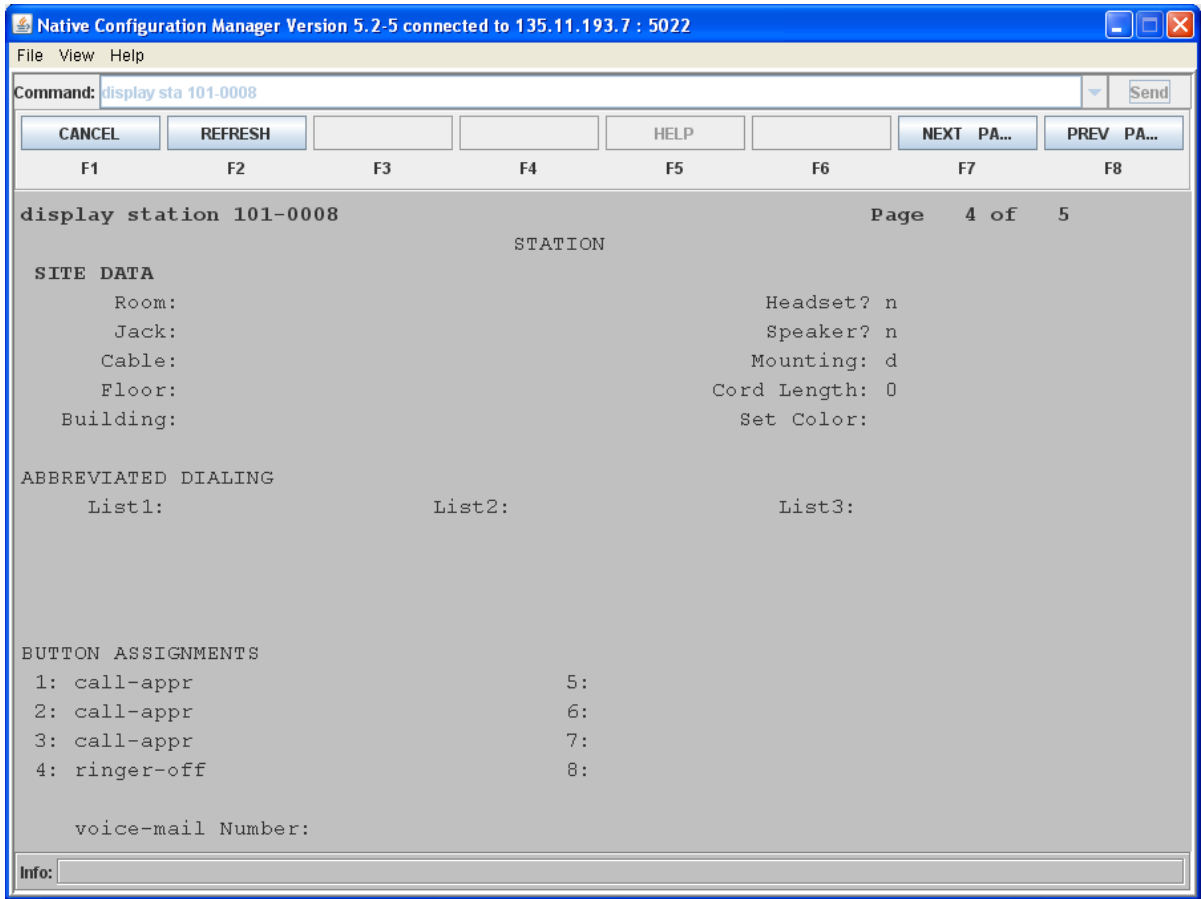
Native Configuration Manager Version 5.2-5 connected to 135.11.193.7 : 5022

File View Help

Command: display sta 101-0008 Send

CANCEL REFRESH HELP NEXT PA... PREV PA...

F1 F2 F3 F4 F5 F6 F7 F8

display station 101-0008 Page 4 of 5

STATION

SITE DATA

Room:
Jack:
Cable:
Floor:
Building:

Headset? n
Speaker? n
Mounting: d
Cord Length: 0
Set Color:

ABBREVIATED DIALING

List1: List2: List3:

BUTTON ASSIGNMENTS

1: call-appr
2: call-appr
3: call-appr
4: ringer-off

5:
6:
7:
8:

voice-mail Number:

Info: